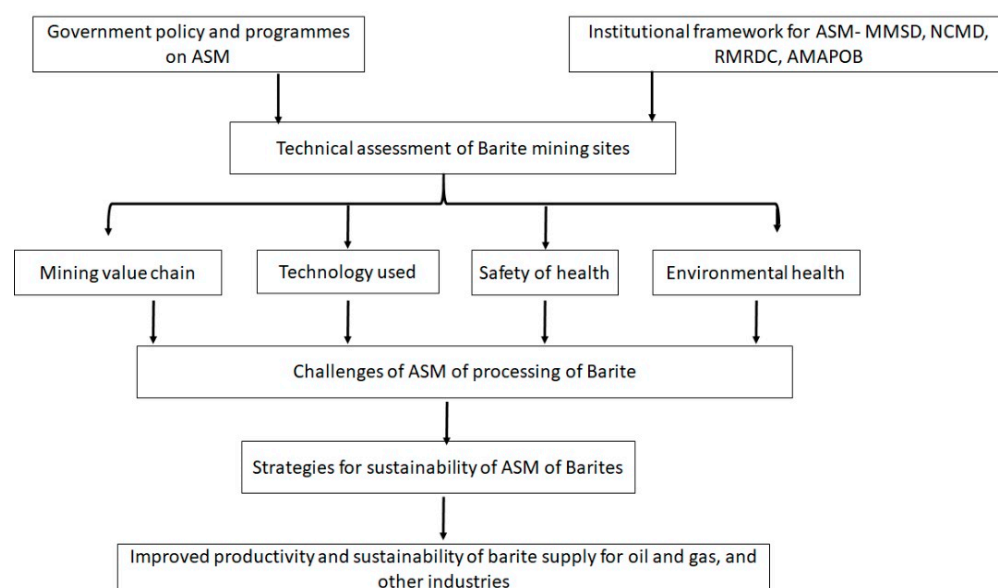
Government policy and programmes on ASM

Institutional framework for ASM- MMSD, NCMD, RMRDC, AMAPOB

Technical assessment of Barite mining sites

Mining value chain

Technology used

Safety of health

Environmental health

Challenges of ASM of processing of Barite

Strategies for sustainability of ASM of Barites

Improved productivity and sustainability of barite supply for oil and gas, and other industries